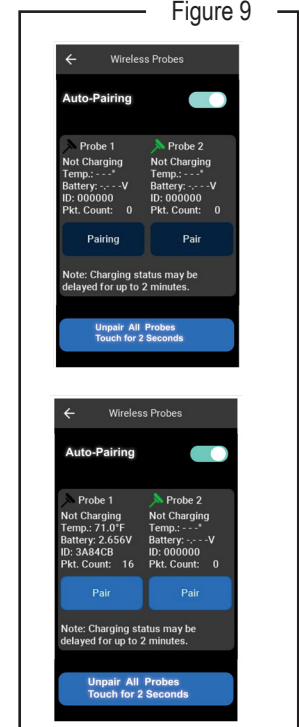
Figure 9

←
Wireless Probes

Auto-Pairing

Probe 1
Not Charging
Temp.: - - -°
Battery: -.- - -V
ID: 000000
Pkt. Count: 0

Probe 2
Not Charging
Temp.: - - -°
Battery: -.- - -V
ID: 000000
Pkt. Count: 0

Pairing

Pair

Note: Charging status may be delayed for up to 2 minutes.

Unpair All Probes
Touch for 2 Seconds

←
Wireless Probes

Auto-Pairing

Probe 1
Not Charging
Temp.: 71.0°F
Battery: 2.656V
ID: 3A84CB
Pkt. Count: 16

Probe 2
Not Charging
Temp.: - - -°
Battery: -.- - -V
ID: 000000
Pkt. Count: 0

Pair

Pair

Note: Charging status may be delayed for up to 2 minutes.

Unpair All Probes
Touch for 2 Seconds